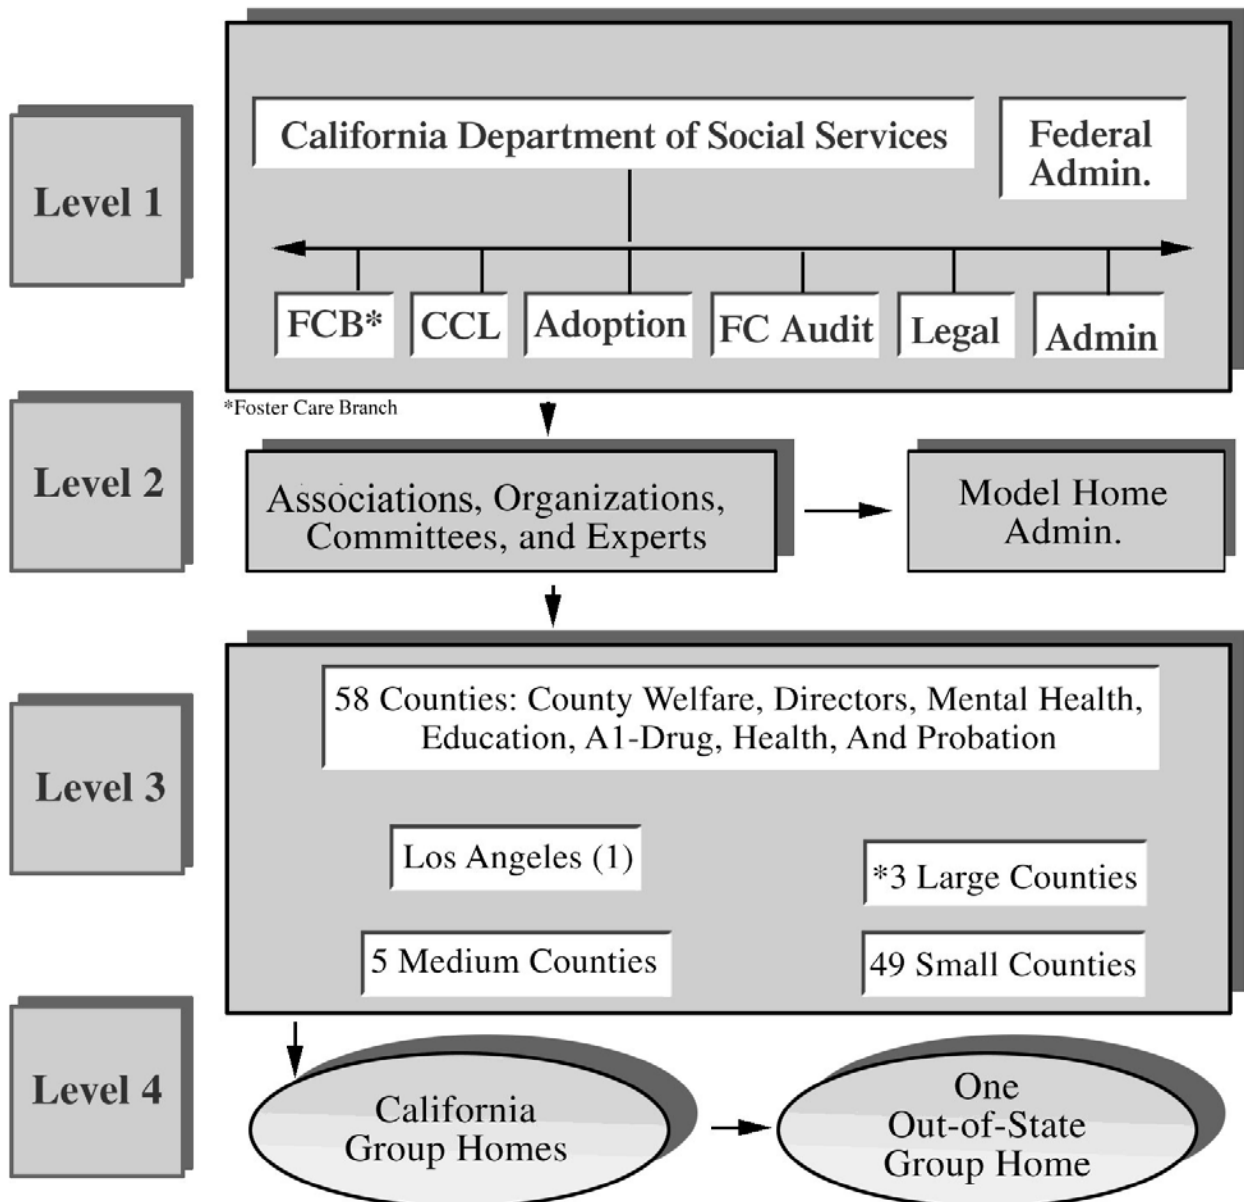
Level 1

California Department of Social Services

Federal Admin.

FCB*

CCL

Adoption

FC Audit

Legal

Admin

*Foster Care Branch

Level 2

Associations, Organizations, Committees, and Experts

Model Home Admin.

Level 3

58 Counties: County Welfare, Directors, Mental Health, Education, A1-Drug, Health, And Probation

Los Angeles (1)

*3 Large Counties

5 Medium Counties

49 Small Counties

Level 4

California Group Homes

One Out-of-State Group Home